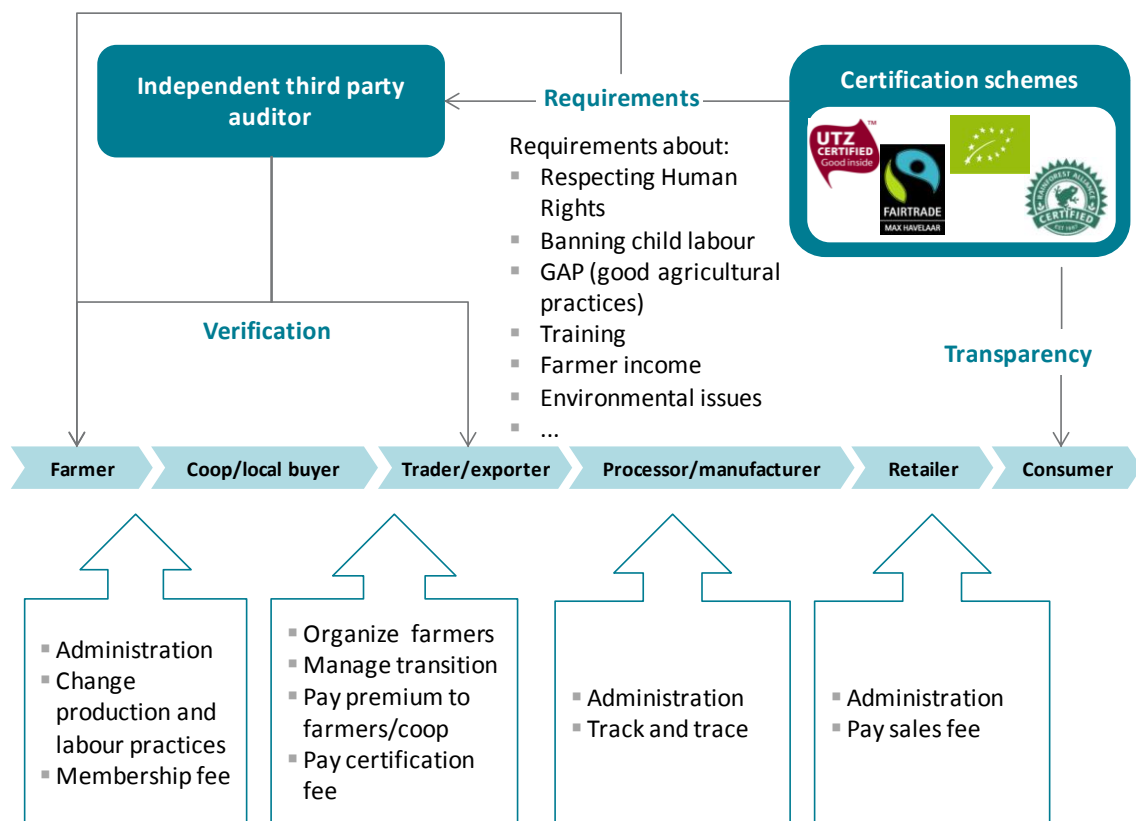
Independent third party auditor

Requirements

Certification schemes

UTZ CERTIFIED Good inside

FAIRTRADE MAX HAVELAAR

RAINFOREST ALLIANCE CERTIFIED

Requirements about:
- Respecting Human Rights
- Banning child labour
- GAP (good agricultural practices)
- Training
- Farmer income
- Environmental issues
- ...

Verification

Transparency

Farmer

Coop/local buyer

Trader/exporter

Processor/manufacturer

Retailer

Consumer

- Administration
- Change production and labour practices
- Membership fee

- Organize farmers
- Manage transition
- Pay premium to farmers/coop
- Pay certification fee

- Administration
- Track and trace

- Administration
- Pay sales fee